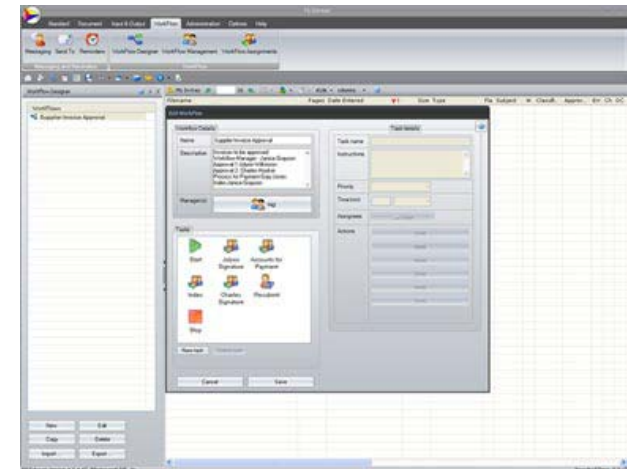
Standard Document Input & Output WorkFlow Administrator Options Help

Messaging Send To Reminders WorkFlow Designer WorkFlow Management WorkFlow Assignments

Messaging and Reminders WorkFlow

WorkFlow Designer

WorkFlows

Supplier Invoice Approval

Filename Pages Date Entered Size Type File Subject Classifi... Appro...

Edit WorkFlow

Workflow Details

Name Supplier Invoice Approval

Description Invoices to be approved WorkFlow Manager - Janice Grayson Approval 1 Adam Wilkinson Approval 2 Charles Roslyn Process for Payment Day Jones Index Janice Grayson

Manager(s) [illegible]

Tasks

Start Jolyon Signature Accounts for Payment

Index Charles Signature Recubmit

Stop

New task Delete task

Cancel Save

Task details

Task name

Instructions

Priority

Timelimit

Assignees

Actions

New Edit

Copy Delete

Import Export